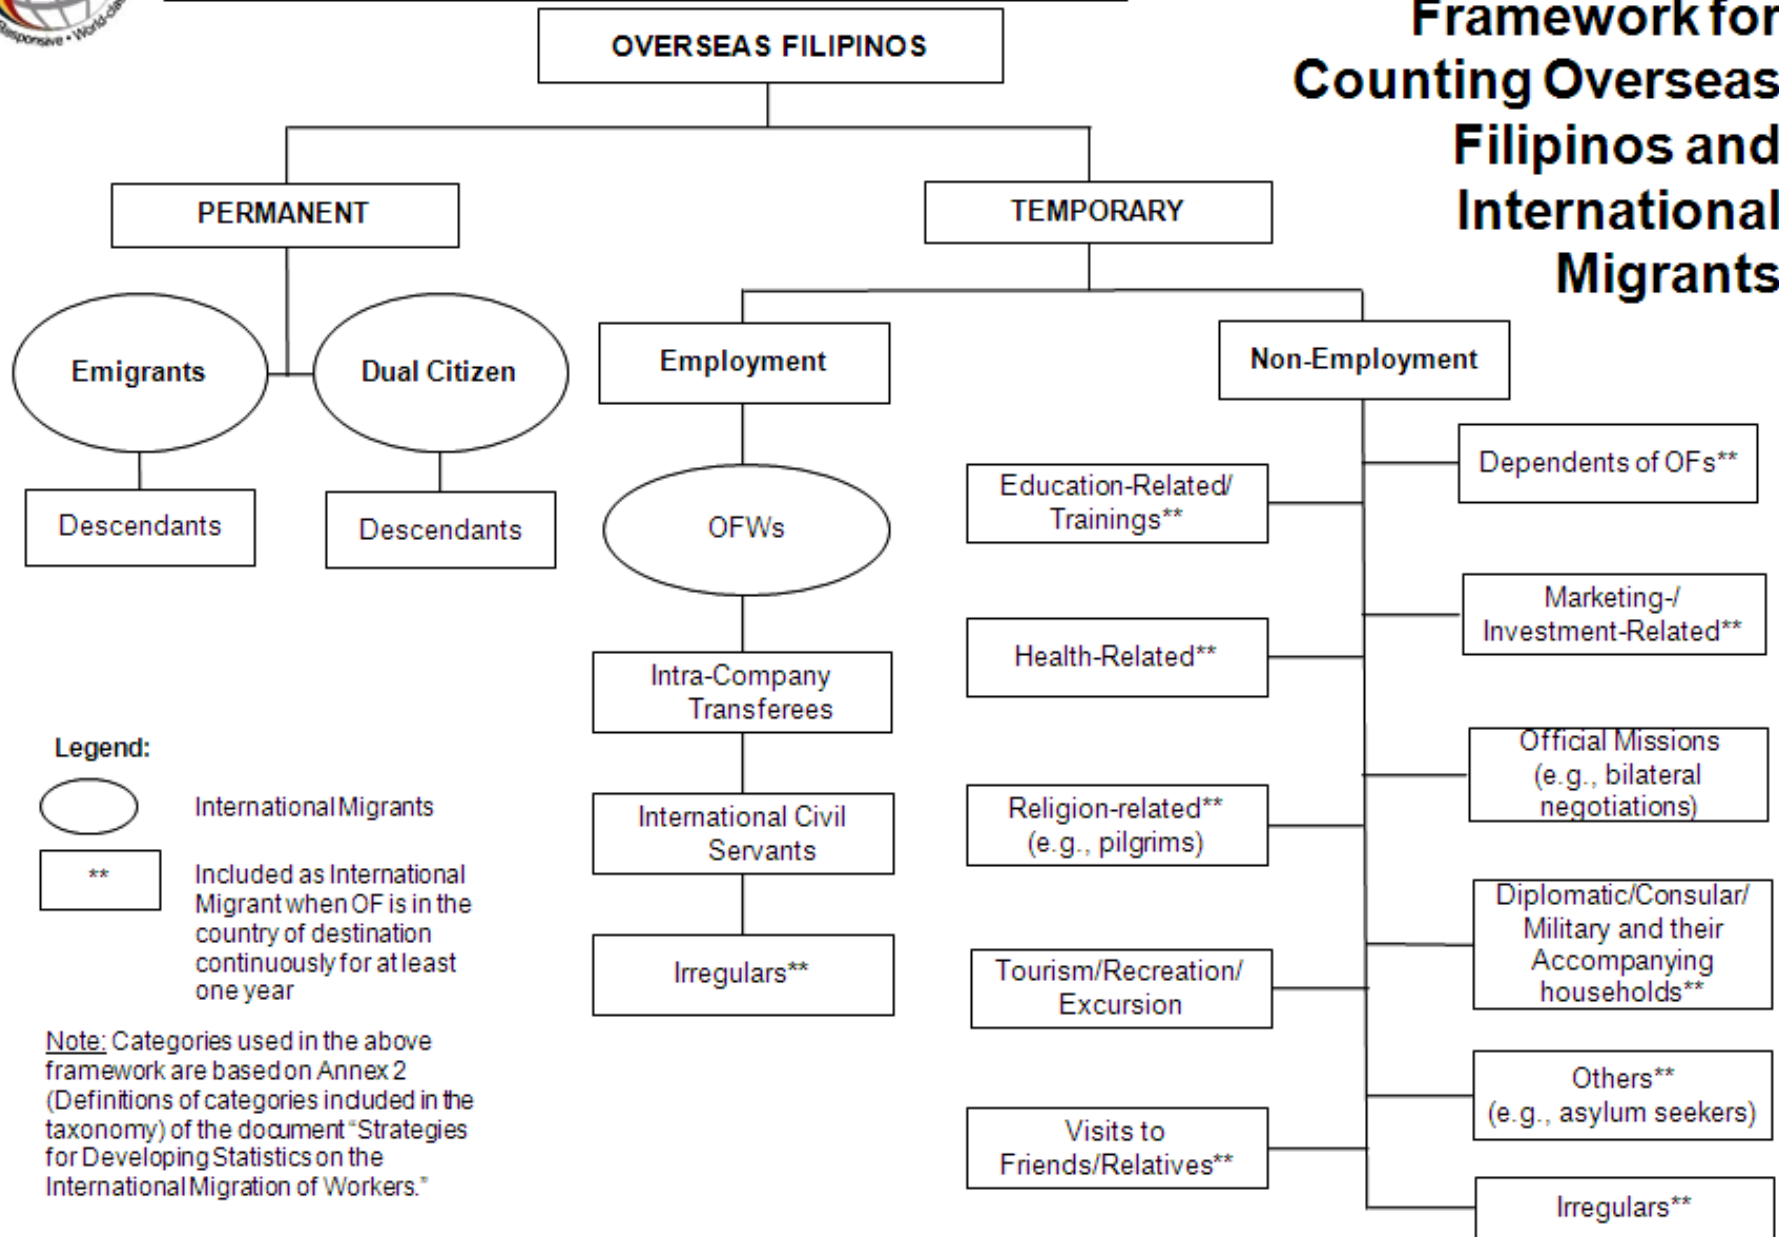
Responsive • World-class

Framework for Counting Overseas Filipinos and International Migrants

OVERSEAS FILIPINOS

PERMANENT

TEMPORARY

Emigrants

Dual Citizen

Descendants

Descendants

Employment

Non-Employment

OFWs

Intra-Company Transferees

International Civil Servants

Irregulars**

Education-Related/ Trainings**

Health-Related**

Religion-related** (e.g., pilgrims)

Tourism/Recreation/ Excursion

Visits to Friends/Relatives**

Dependents of OFs**

Marketing-/ Investment-Related**

Official Missions (e.g., bilateral negotiations)

Diplomatic/Consular/ Military and their Accompanying households**

Others** (e.g., asylum seekers)

Irregulars**

Legend:

International Migrants

**

Included as International Migrant when OF is in the country of destination continuously for at least one year

Note: Categories used in the above framework are based on Annex 2 (Definitions of categories included in the taxonomy) of the document "Strategies for Developing Statistics on the International Migration of Workers."